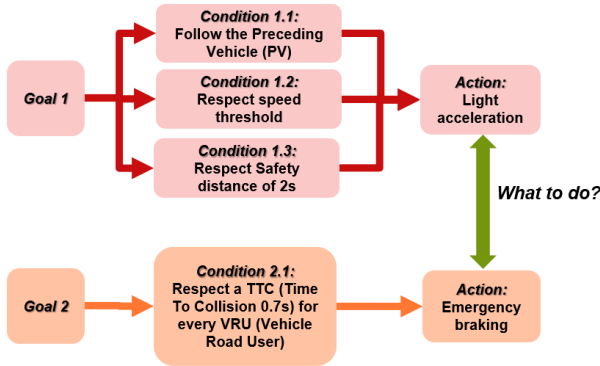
Goal 1

Condition 1.1:
Follow the Preceding Vehicle (PV)

Condition 1.2:
Respect speed threshold

Condition 1.3:
Respect Safety distance of 2s

Action:
Light acceleration

What to do?

Goal 2

Condition 2.1:
Respect a TTC (Time To Collision 0.7s) for every VRU (Vehicle Road User)

Action:
Emergency braking